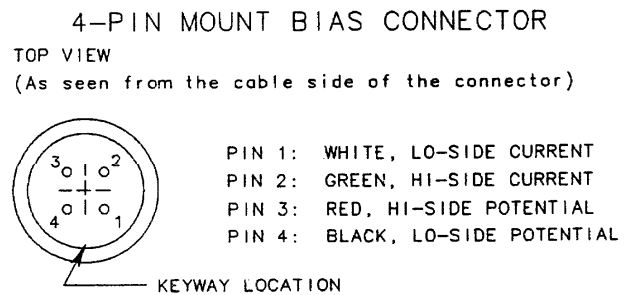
4-PIN MOUNT BIAS CONNECTOR

TOP VIEW

(As seen from the cable side of the connector)

3 2
4 1

PIN 1: WHITE, LO-SIDE CURRENT
PIN 2: GREEN, HI-SIDE CURRENT
PIN 3: RED, HI-SIDE POTENTIAL
PIN 4: BLACK, LO-SIDE POTENTIAL

KEYWAY LOCATION